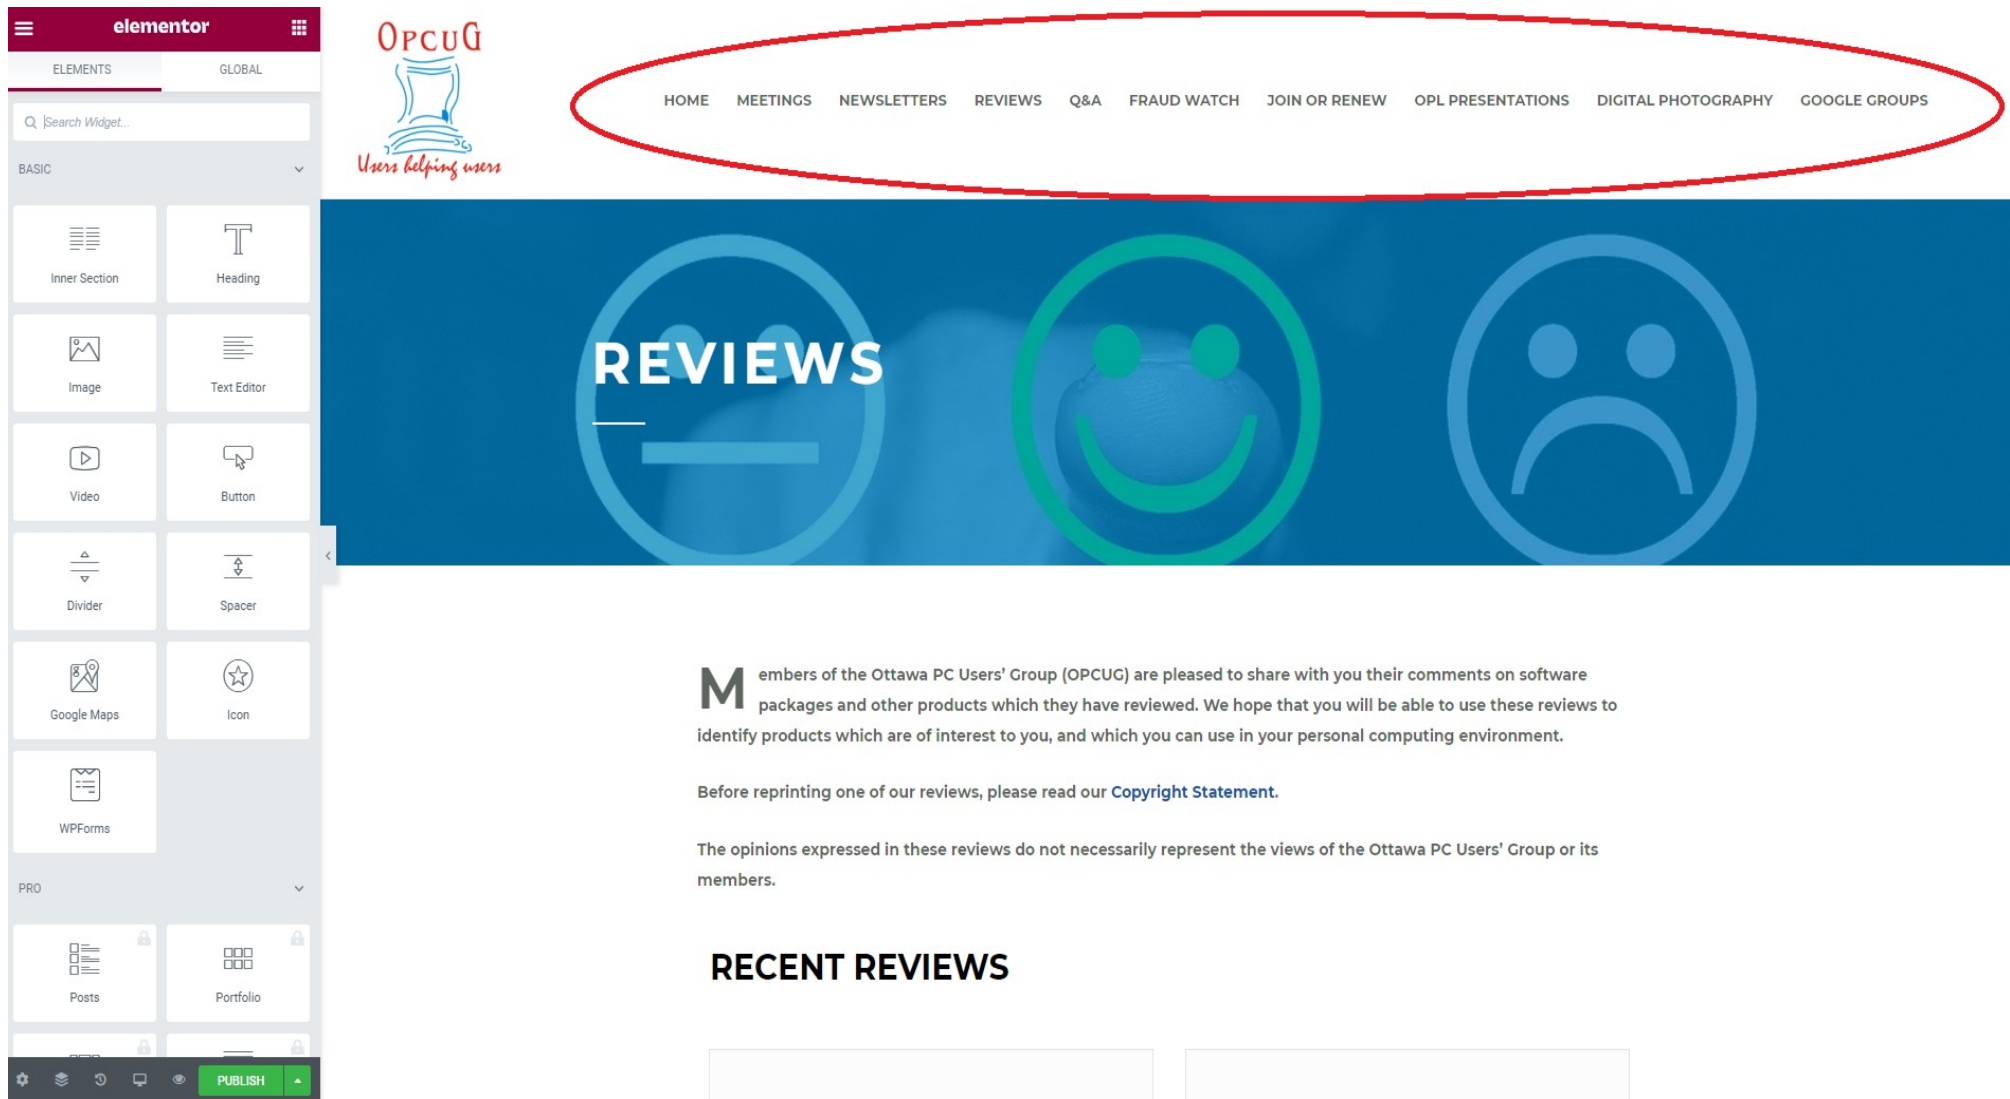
elementor

ELEMENTS GLOBAL

Search Widget...

BASIC

Inner Section
Heading
Image
Text Editor
Video
Button
Divider
Spacer
Google Maps
Icon
WPForms

PRO

Posts
Portfolio

PUBLISH

OPCUG
Users helping users

HOME MEETINGS NEWSLETTERS REVIEWS Q&A FRAUD WATCH JOIN OR RENEW OPL PRESENTATIONS DIGITAL PHOTOGRAPHY GOOGLE GROUPS

REVIEWS

Members of the Ottawa PC Users' Group (OPCUG) are pleased to share with you their comments on software packages and other products which they have reviewed. We hope that you will be able to use these reviews to identify products which are of interest to you, and which you can use in your personal computing environment.

Before reprinting one of our reviews, please read our Copyright Statement.

The opinions expressed in these reviews do not necessarily represent the views of the Ottawa PC Users' Group or its members.

RECENT REVIEWS